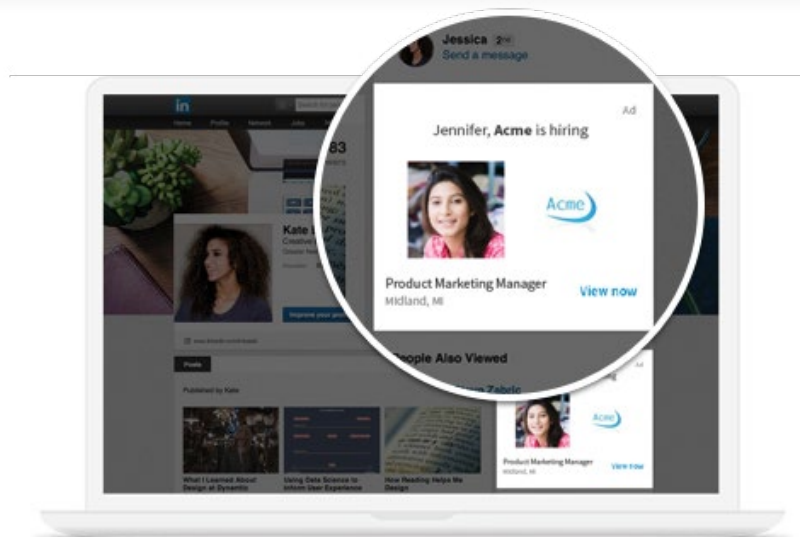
Jessica 2nd
Send a message

Ad

Jennifer, **Acme** is hiring

Acme

Product Marketing Manager
Midland, MI

View now

People Also Viewed

in

Home Profile Network Jobs

83

Kate

Posts

Published by Kate

What I Learned About Design at Dynamic

Using Data Science to Inform User Experience

How Reading Helps Me Design

Ad

Acme

Product Marketing Manager
Midland, MI

View now